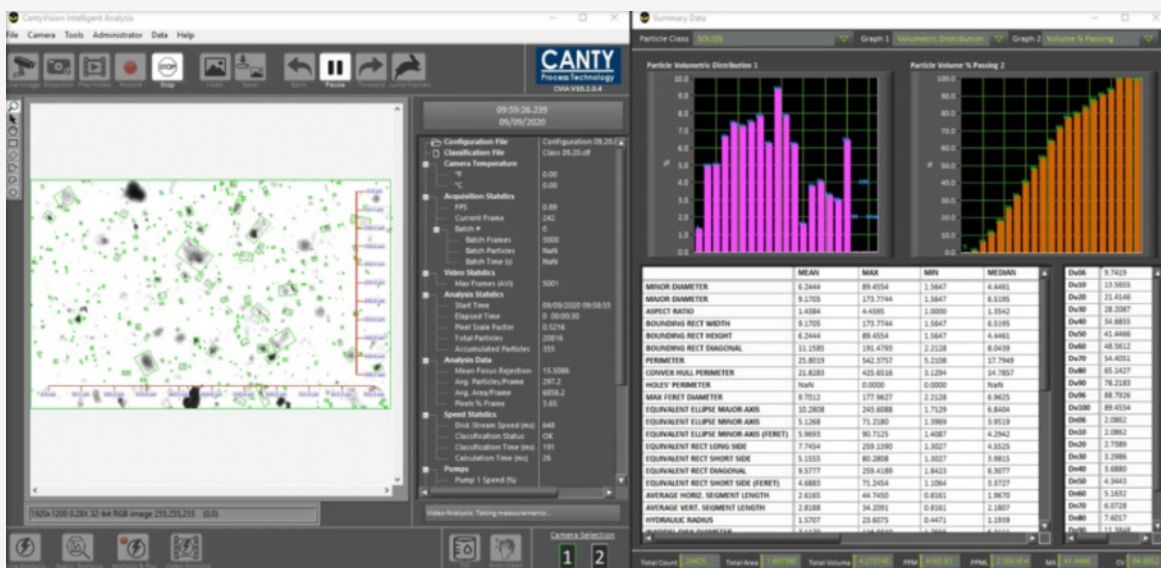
CantyVision Intelligent Analysis

File Camera Tools Administrator Data Help

Stop Load Save Back Pause Forward Jump Frames

CANTY Process Technology CVA V10.2.0.4

09:59:26.239
09/09/2020

| | |
|---|---|
| Configuration File | Configuration 09.20. |
| Classification File | Class 09.20.clf |
| Camera Temperature | |
| °F | 0.00 |
| °C | 0.00 |
| Acquisition Statistics | |
| FPS | 0.89 |
| Current Frame | 242 |
| Batch # | 0 |
| Batch Frames | 5000 |
| Batch Particles | NaN |
| Batch Time (s) | NaN |
| Video Statistics | |
| Max Frames (AVI) | 5001 |
| Analysis Statistics | |
| Start Time | 09/09/2020 09:58:55 |
| Elapsed Time | 0 00:00:30 |
| Pixel Scale Factor | 0.5216 |
| Total Particles | 20816 |
| Accumulated Particles | 355 |
| Analysis Data | |
| Mean Focus Rejection | 15.5086 |
| Avg. Particles/Frame | 297.2 |
| Avg. Area/Frame | 6858.2 |
| Pixels % Frame | 3.65 |
| Speed Statistics | |
| Disk Stream Speed (ms) | 648 |
| Classification Status | OK |
| Classification Time (ms) | 191 |
| Calculation Time (ms) | 26 |
| Pumps | |
| Pump 1 Speed (%) | |

1920x1200 0.28X 32-bit RGB image 255,255,255 (0,0)

Video Analysis: Taking measurements...

Camera Selection
1 2

Summary Data

Particle Class SOLIDS Graph 1 Volumetric Distribution Graph 2 Volume % Passing

Particle Volumetric Distribution 1

Particle Volume % Passing 2

| | MEAN | MAX | MIN | MEDIAN |
|---|---|---|---|---|
| MINOR DIAMETER | 6.2444 | 89.4554 | 1.5647 | 4.4461 |
| MAJOR DIAMETER | 9.1705 | 173.7744 | 1.5647 | 6.5195 |
| ASPECT RATIO | 1.4384 | 4.4595 | 1.0000 | 1.3542 |
| BOUNDING RECT WIDTH | 9.1705 | 173.7744 | 1.5647 | 6.5195 |
| BOUNDING RECT HEIGHT | 6.2444 | 89.4554 | 1.5647 | 4.4461 |
| BOUNDING RECT DIAGONAL | 11.1585 | 191.4793 | 2.2128 | 8.0439 |
| PERIMETER | 25.8019 | 542.3757 | 5.2108 | 17.7949 |
| CONVEX HULL PERIMETER | 21.8283 | 425.6516 | 3.1294 | 14.7857 |
| HOLES' PERIMETER | NaN | 0.0000 | 0.0000 | NaN |
| MAX FERET DIAMETER | 9.7012 | 177.9627 | 2.2128 | 6.9625 |
| EQUIVALENT ELLIPSE MAJOR AXIS | 10.2808 | 243.6088 | 1.7129 | 6.8404 |
| EQUIVALENT ELLIPSE MINOR AXIS | 5.1268 | 71.2180 | 1.3969 | 3.9519 |
| EQUIVALENT ELLIPSE MINOR AXIS (FERET) | 5.9693 | 90.7125 | 1.4087 | 4.2942 |
| EQUIVALENT RECT LONG SIDE | 7.7454 | 259.1390 | 1.3027 | 4.5525 |
| EQUIVALENT RECT SHORT SIDE | 5.1555 | 80.2808 | 1.3027 | 3.9815 |
| EQUIVALENT RECT DIAGONAL | 9.5777 | 259.4189 | 1.8423 | 6.5077 |
| EQUIVALENT RECT SHORT SIDE (FERET) | 4.6883 | 71.2454 | 1.1064 | 3.3727 |
| AVERAGE HORIZ. SEGMENT LENGTH | 2.6165 | 44.7450 | 0.8161 | 1.9670 |
| AVERAGE VERT. SEGMENT LENGTH | 2.8188 | 34.2091 | 0.8161 | 2.1807 |
| HYDRAULIC RADIUS | 1.5707 | 23.6075 | 0.4471 | 1.1939 |

| | |
|---|---|
| Dv06 | 9.7419 |
| Dv10 | 13.5655 |
| Dv20 | 21.4146 |
| Dv30 | 28.2087 |
| Dv40 | 34.6855 |
| Dv50 | 41.4466 |
| Dv60 | 48.5612 |
| Dv70 | 54.4051 |
| Dv80 | 65.1427 |
| Dv90 | 78.2183 |
| Dv96 | 88.7926 |
| Dv100 | 89.4554 |
| Dn06 | 2.0862 |
| Dn10 | 2.0862 |
| Dn20 | 2.7389 |
| Dn30 | 3.2986 |
| Dn40 | 3.6880 |
| Dn50 | 4.3443 |
| Dn60 | 5.1632 |
| Dn70 | 6.0728 |
| Dn80 | 7.6017 |

Total Count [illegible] Total Area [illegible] Total Volume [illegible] PPM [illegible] PPML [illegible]